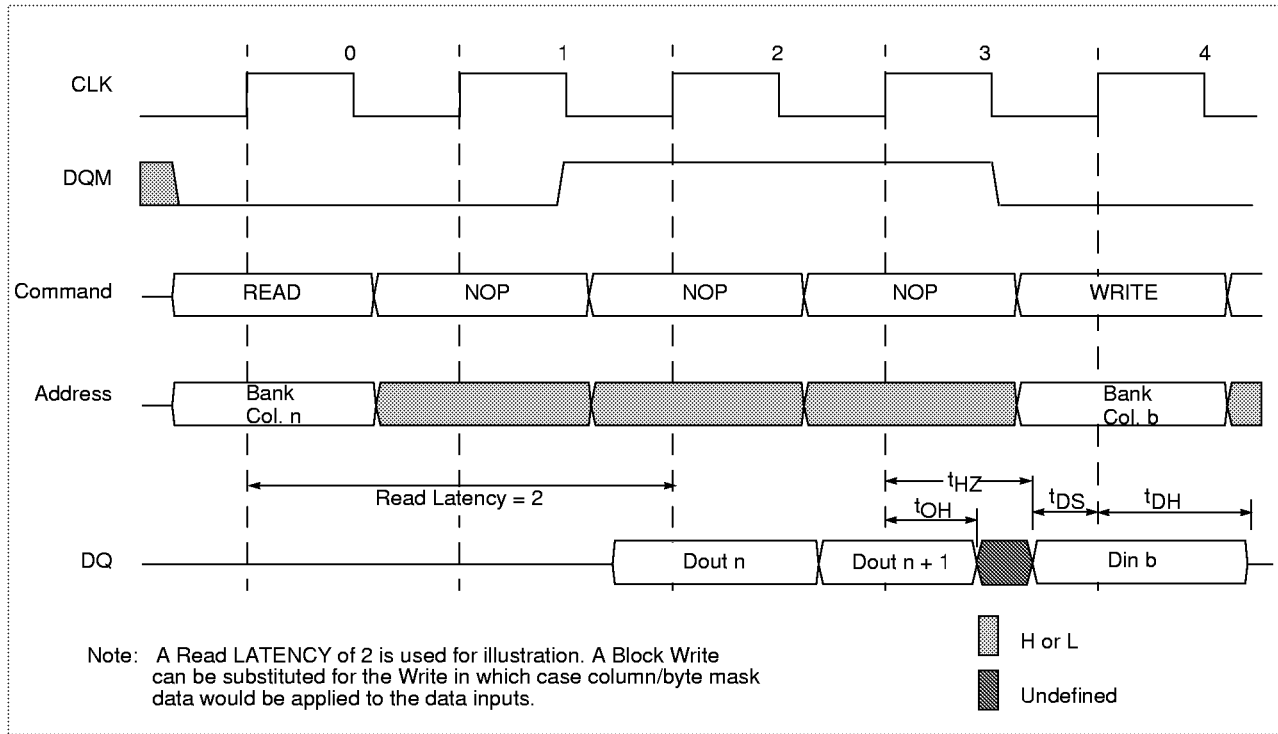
0 1 2 3 4

CLK

DQM

Command READ NOP NOP NOP WRITE

Address Bank Col. n Bank Col. b

Read Latency = 2

$t_{HZ}$

$t_{OH}$

$t_{DS}$

$t_{DH}$

DQ Dout n Dout n + 1 Din b

Note: A Read LATENCY of 2 is used for illustration. A Block Write can be substituted for the Write in which case column/byte mask data would be applied to the data inputs.

H or L

Undefined